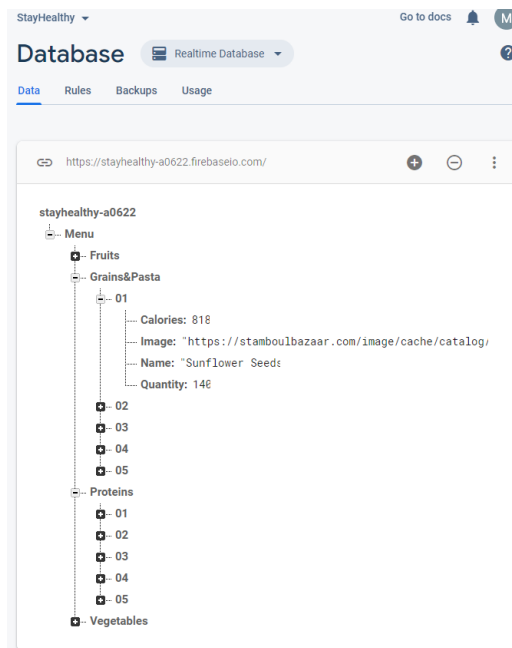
StayHealthy

Go to docs

M

Database

Realtime Database

?

Data Rules Backups Usage

https://stayhealthy-a0622.firebaseio.com/

stayhealthy-a0622

Menu

Fruits

Grains&Pasta

01

Calories: 818

Image: "https://stamboulbazaar.com/image/cache/catalog/

Name: "Sunflower Seeds

Quantity: 148

02

03

04

05

Proteins

01

02

03

04

05

Vegetables